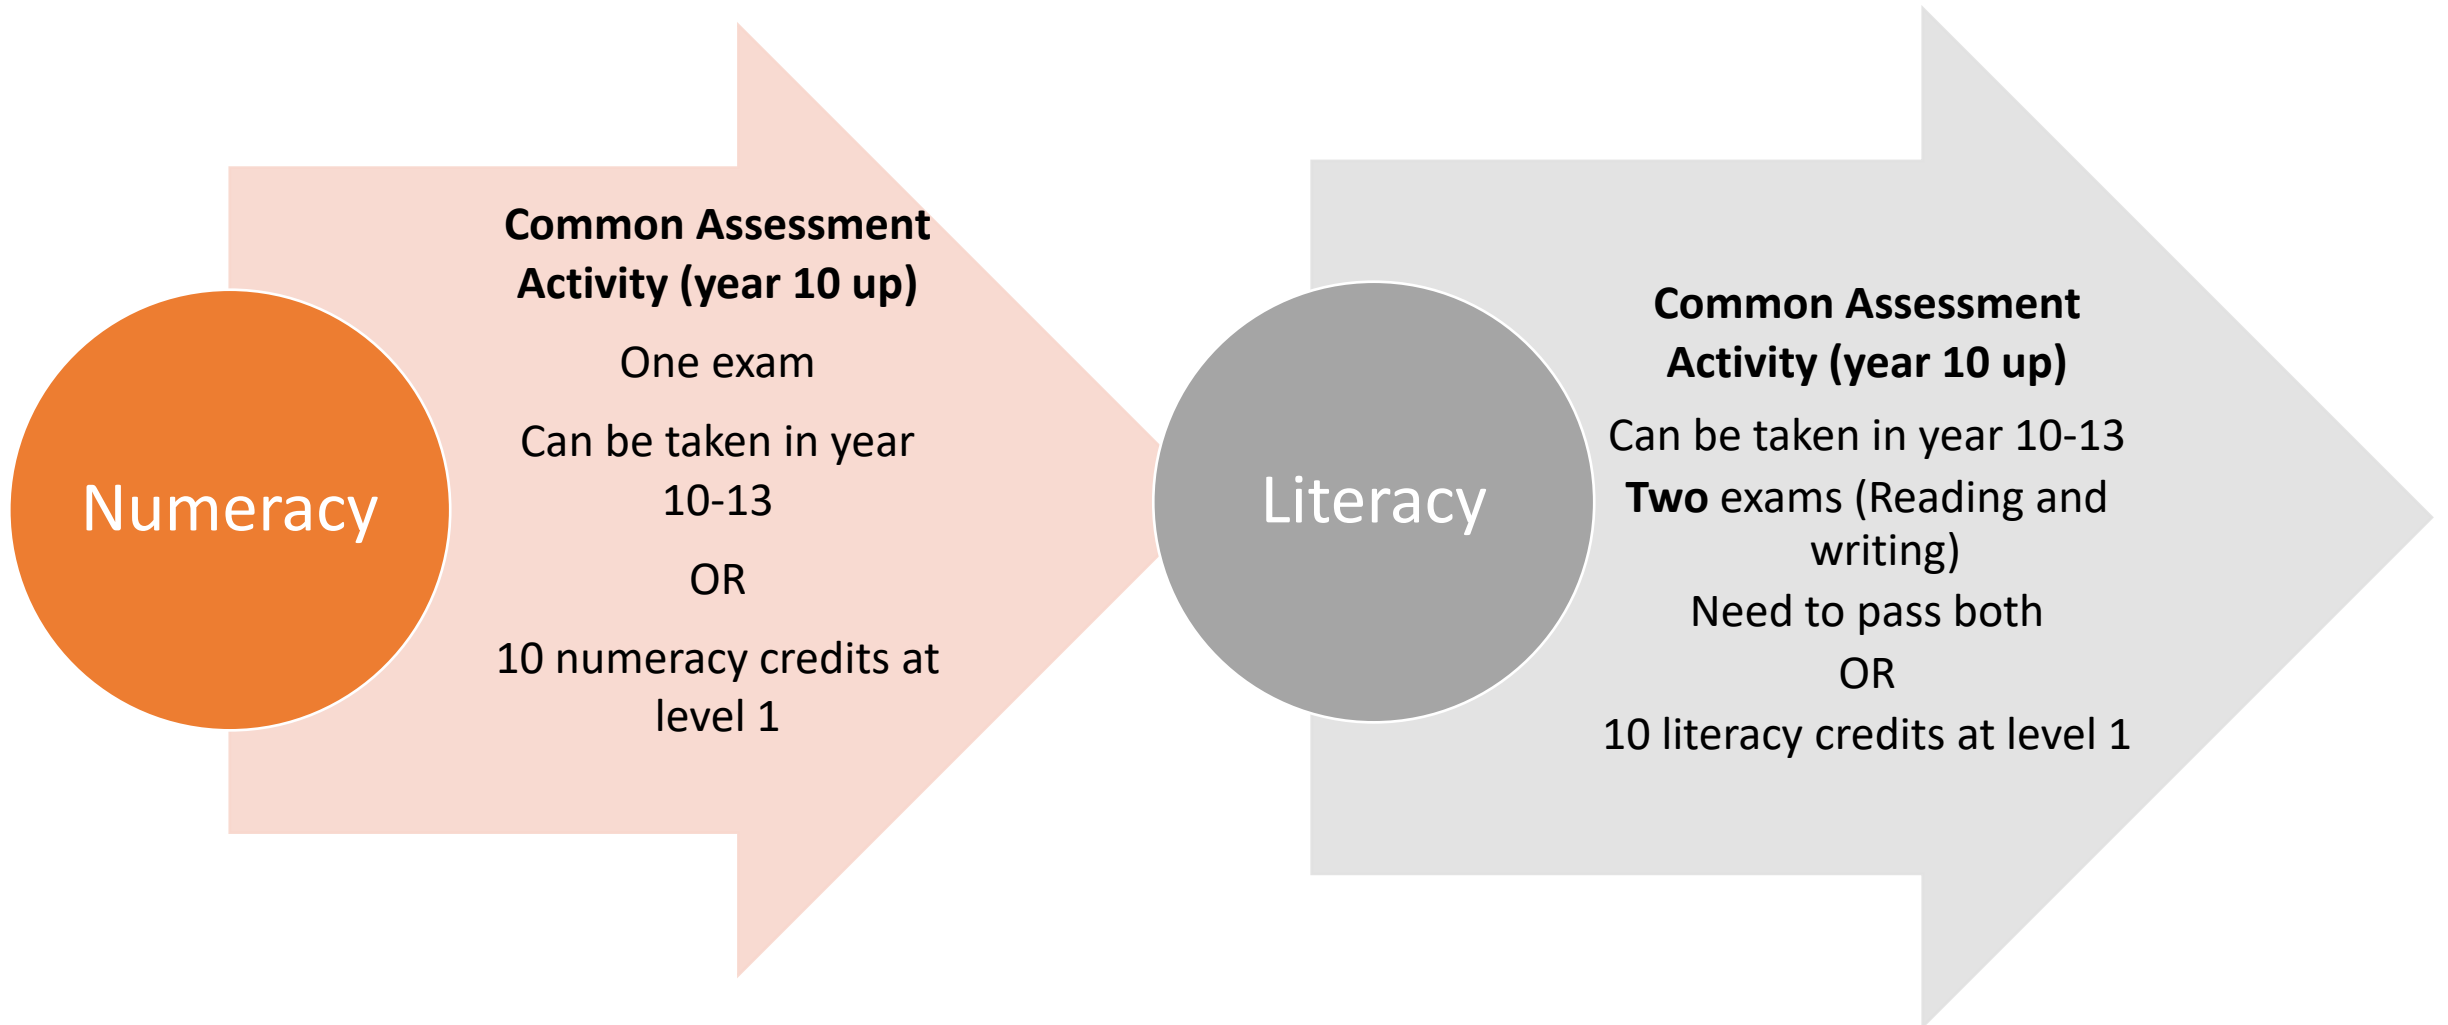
Numeracy

**Common Assessment Activity (year 10 up)**

One exam

Can be taken in year 10-13

OR

10 numeracy credits at level 1

Literacy

**Common Assessment Activity (year 10 up)**

Can be taken in year 10-13

**Two** exams (Reading and writing)

Need to pass both

OR

10 literacy credits at level 1